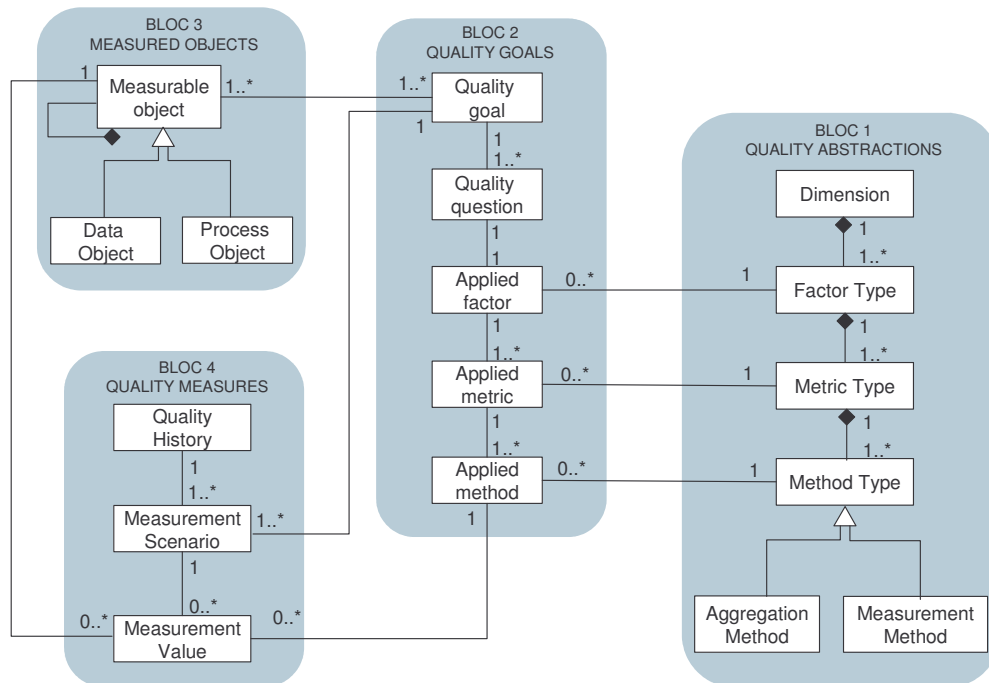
BLOC 3
MEASURED OBJECTS

1
Measurable object
1..*

Data Object

Process Object

BLOC 2
QUALITY GOALS

1..*
Quality goal
1

1
1..*
Quality question
1
1
Applied factor
0..*
1
1..*
Applied metric
0..*
1
1..*
Applied method
0..*
1

BLOC 1
QUALITY ABSTRACTIONS

Dimension
1
1..*
1
Factor Type
1
1..*
1
Metric Type
1
1..*
1
Method Type

Aggregation Method

Measurement Method

BLOC 4
QUALITY MEASURES

Quality History
1
1..*
Measurement Scenario
1..*
1
0..*
0..*
Measurement Value
0..*